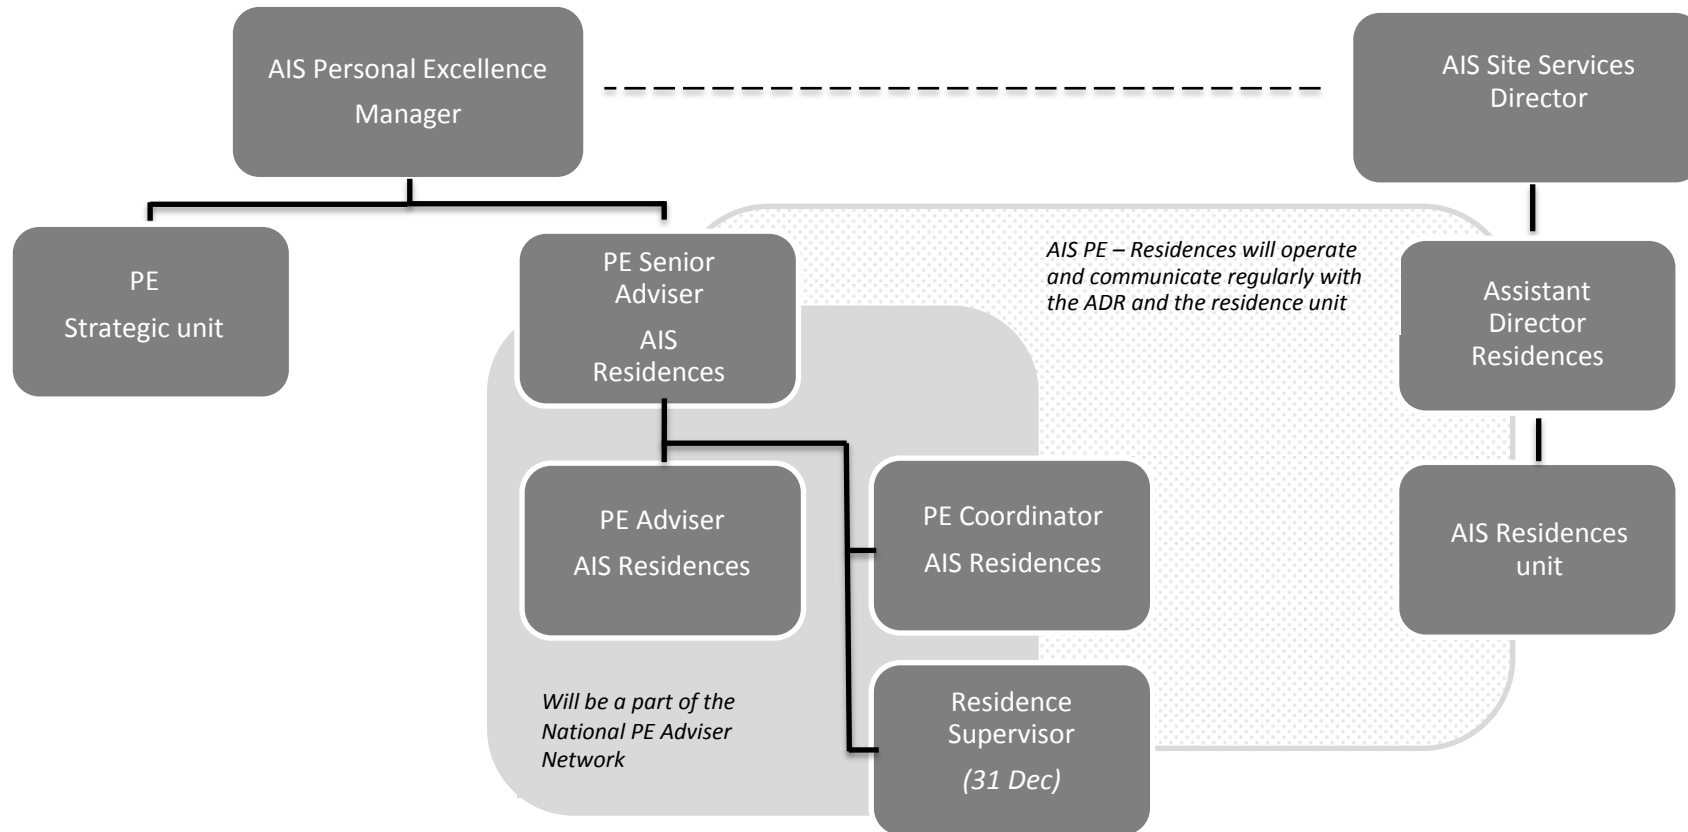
AIS Personal Excellence Manager

AIS Site Services Director

PE
Strategic unit

PE Senior Adviser
AIS Residences

*AIS PE – Residences will operate and communicate regularly with the ADR and the residence unit*

Assistant Director Residences

PE Adviser
AIS Residences

PE Coordinator
AIS Residences

AIS Residences unit

*Will be a part of the National PE Adviser Network*

Residence Supervisor
*(31 Dec)*